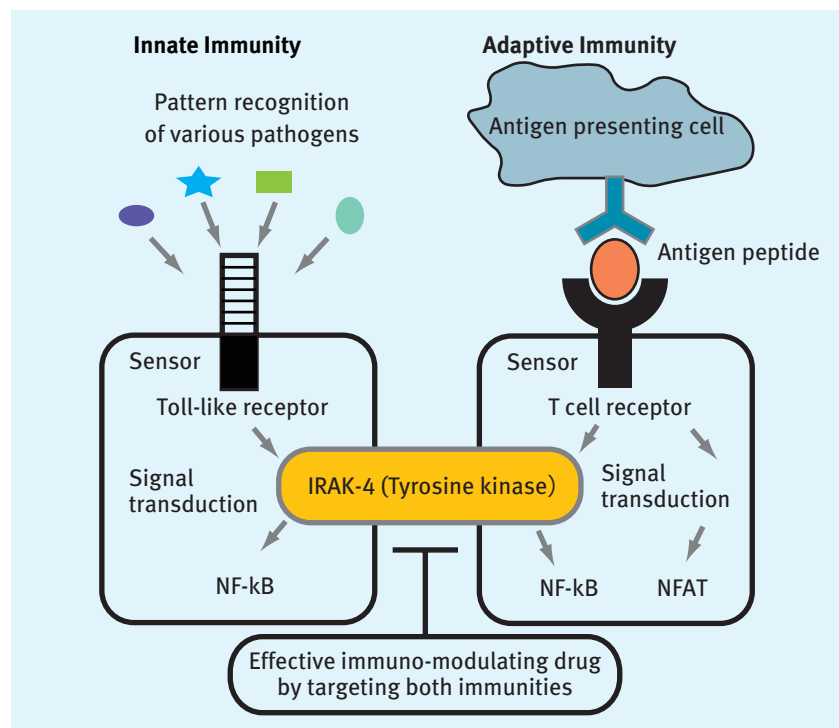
Innate Immunity

Adaptive Immunity

Pattern recognition of various pathogens

Antigen presenting cell

Antigen peptide

Sensor

Toll-like receptor

Signal transduction

NF-kB

Sensor

T cell receptor

Signal transduction

NF-kB

NFAT

IRAK-4 (Tyrosine kinase)

Effective immuno-modulating drug by targeting both immunities